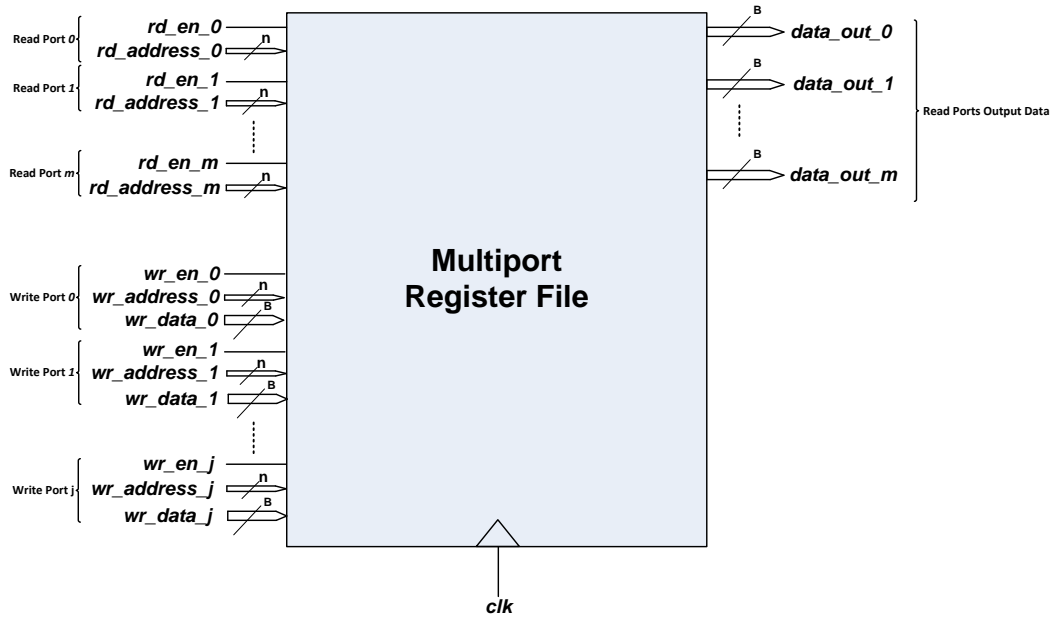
Read Port 0
rd_en_0
rd_address_0
n

Read Port 1
rd_en_1
rd_address_1
n

Read Port m
rd_en_m
rd_address_m
n

Write Port 0
wr_en_0
wr_address_0
n
wr_data_0
B

Write Port 1
wr_en_1
wr_address_1
n
wr_data_1
B

Write Port j
wr_en_j
wr_address_j
n
wr_data_j
B

Multiport
Register File

B
data_out_0
B
data_out_1
B
data_out_m

Read Ports Output Data

clk